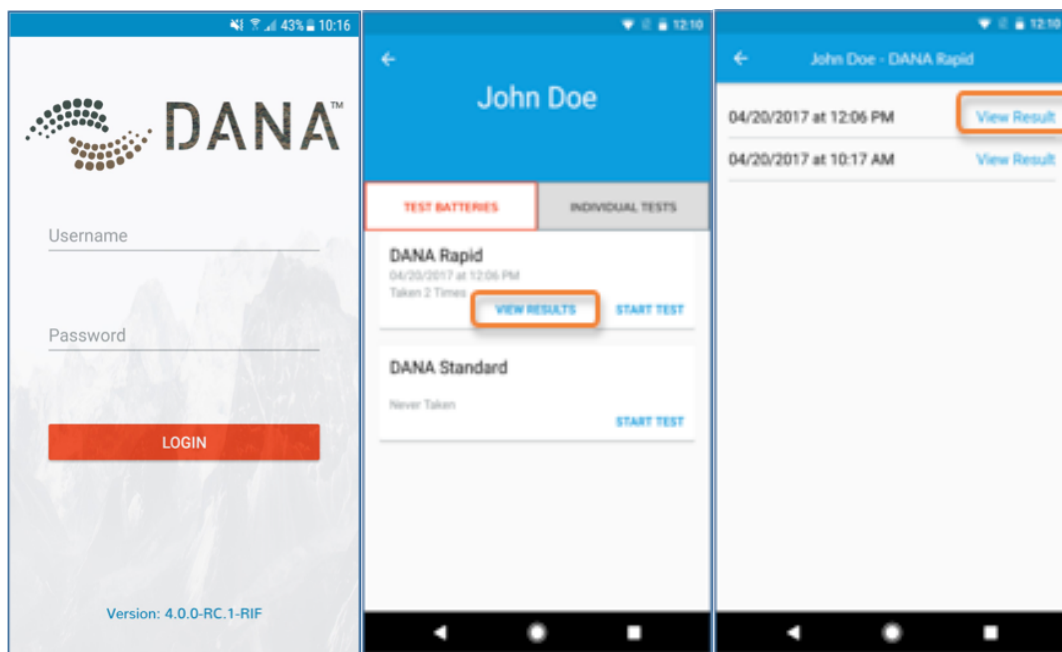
43% 10:16

DANA™

Username

Password

LOGIN

Version: 4.0.0-RC.1-RIF

12:10

John Doe

TEST BATTERIES

INDIVIDUAL TESTS

DANA Rapid

04/20/2017 at 12:06 PM

Taken 2 Times

VIEW RESULTS

START TEST

DANA Standard

Never Taken

START TEST

12:10

John Doe - DANA Rapid

04/20/2017 at 12:06 PM

View Result

04/20/2017 at 10:17 AM

View Result